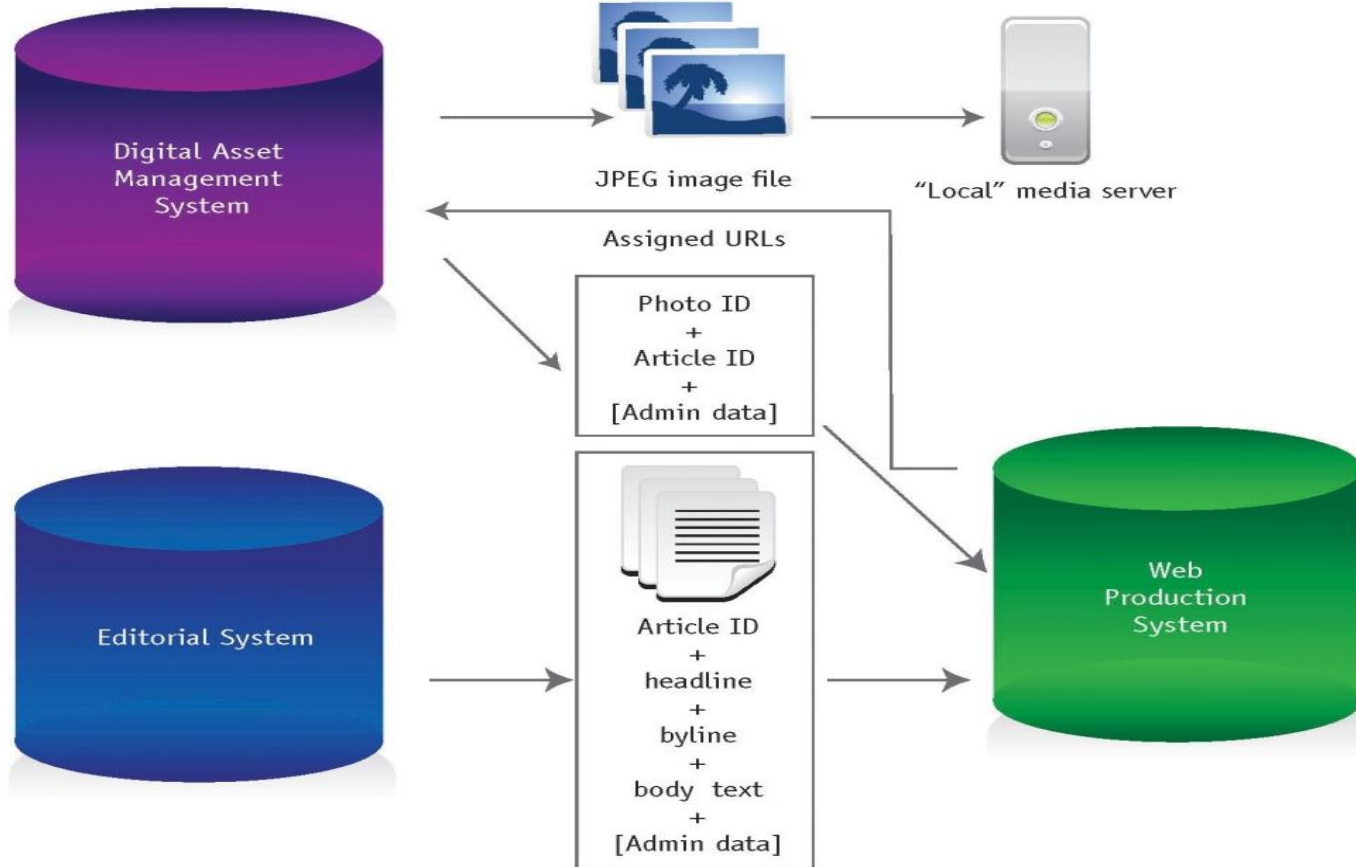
Digital Asset Management System

JPEG image file

"Local" media server

Assigned URLs

Photo ID
+
Article ID
+
[Admin data]

Editorial System

Article ID
+
headline
+
byline
+
body text
+
[Admin data]

Web Production System